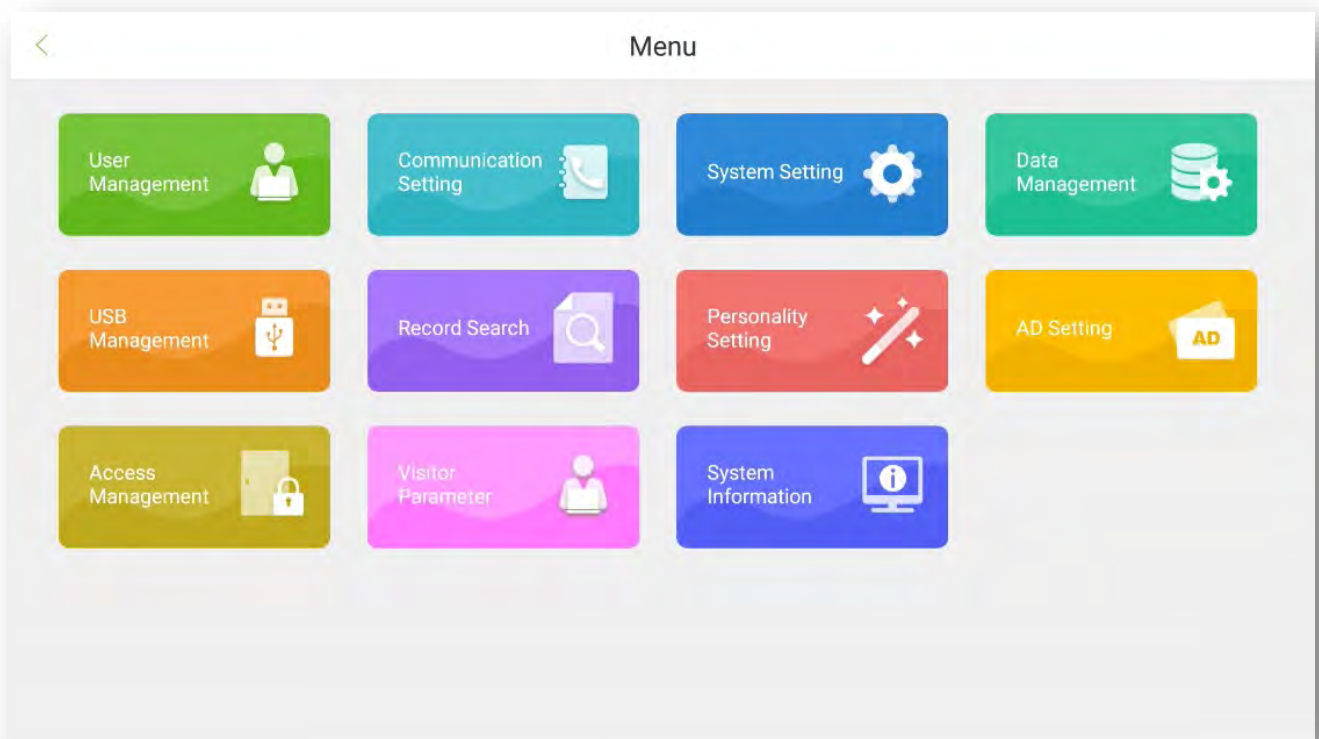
Menu

User Management

Communication Setting

System Setting

Data Management

USB Management

Record Search

Personality Setting

AD Setting

AD

Access Management

Visitor Parameter

System Information